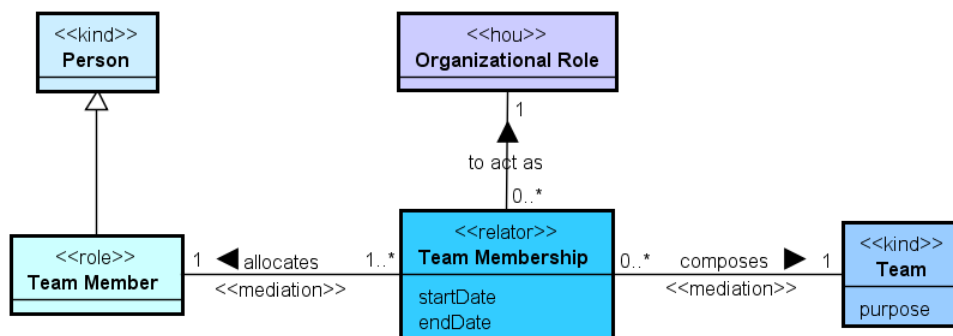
<<kind>>
Person

<<hou>>
Organizational Role

1

to act as

0..*

<<role>>
Team Member

1 allocates

<<mediation>>

1..*

<<relator>>
Team Membership

startDate
endDate

0..*

composes

<<mediation>>

1

<<kind>>
Team

purpose